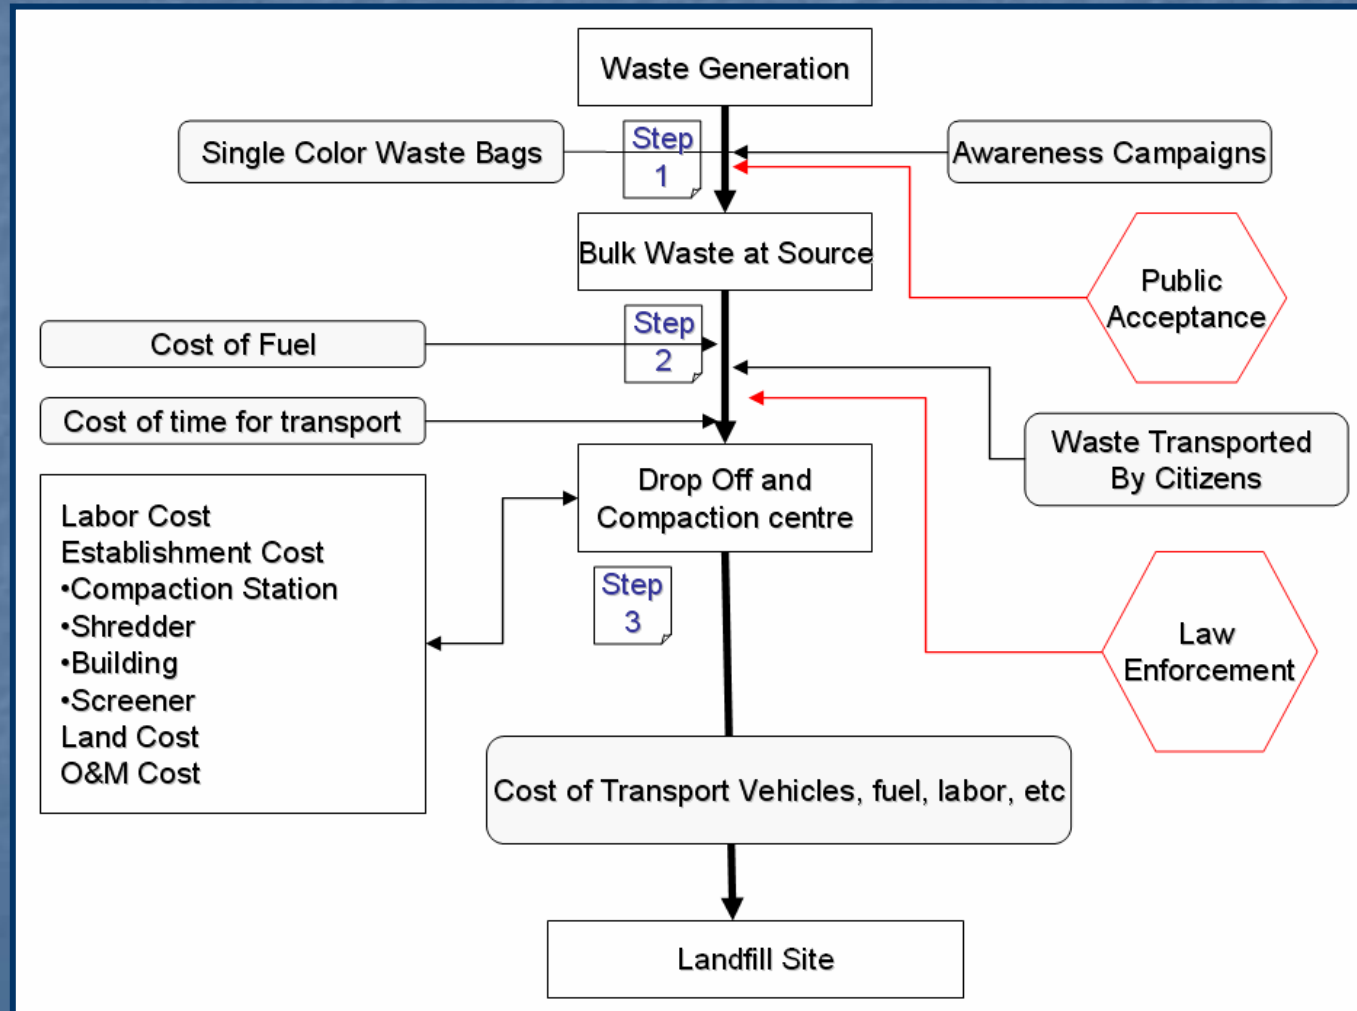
Waste Generation

Single Color Waste Bags

Step 1

Awareness Campaigns

Bulk Waste at Source

Public Acceptance

Cost of Fuel

Step 2

Cost of time for transport

Waste Transported By Citizens

Drop Off and Compaction centre

Labor Cost
Establishment Cost
•Compaction Station
•Shredder
•Building
•Screener
Land Cost
O&M Cost

Step 3

Law Enforcement

Cost of Transport Vehicles, fuel, labor, etc

Landfill Site